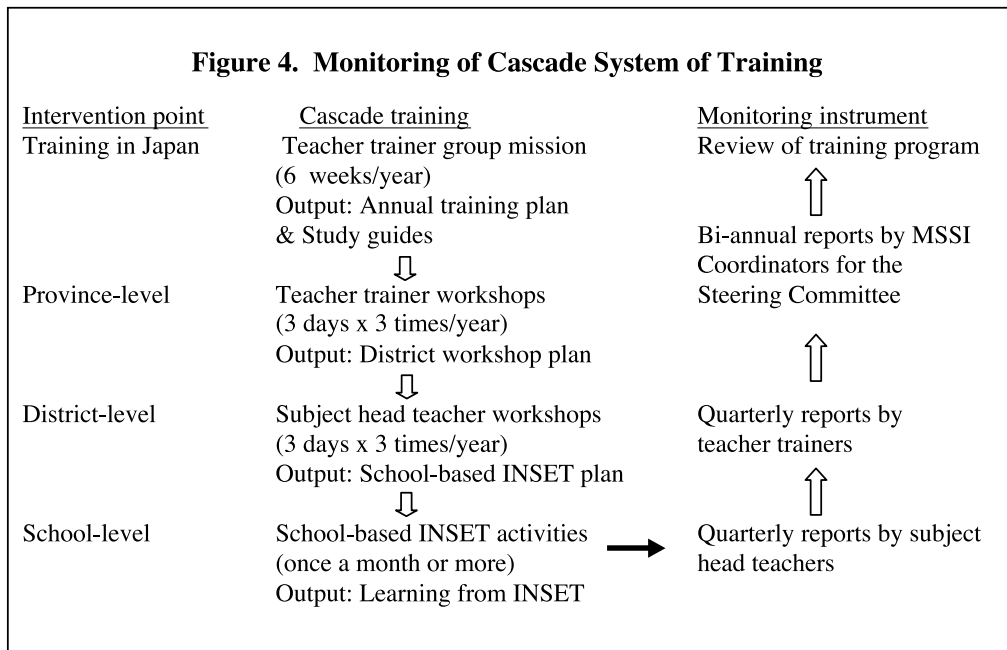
**Figure 4. Monitoring of Cascade System of Training**

| Intervention point | Cascade training | Monitoring instrument |
|---|---|---|
| Training in Japan | Teacher trainer group mission (6 weeks/year) Output: Annual training plan & Study guides | Review of training program |
| | | Bi-annual reports by MSSI Coordinators for the Steering Committee |
| Province-level | Teacher trainer workshops (3 days x 3 times/year) Output: District workshop plan | |
| District-level | Subject head teacher workshops (3 days x 3 times/year) Output: School-based INSET plan | Quarterly reports by teacher trainers |
| School-level | School-based INSET activities (once a month or more) Output: Learning from INSET | Quarterly reports by subject head teachers |